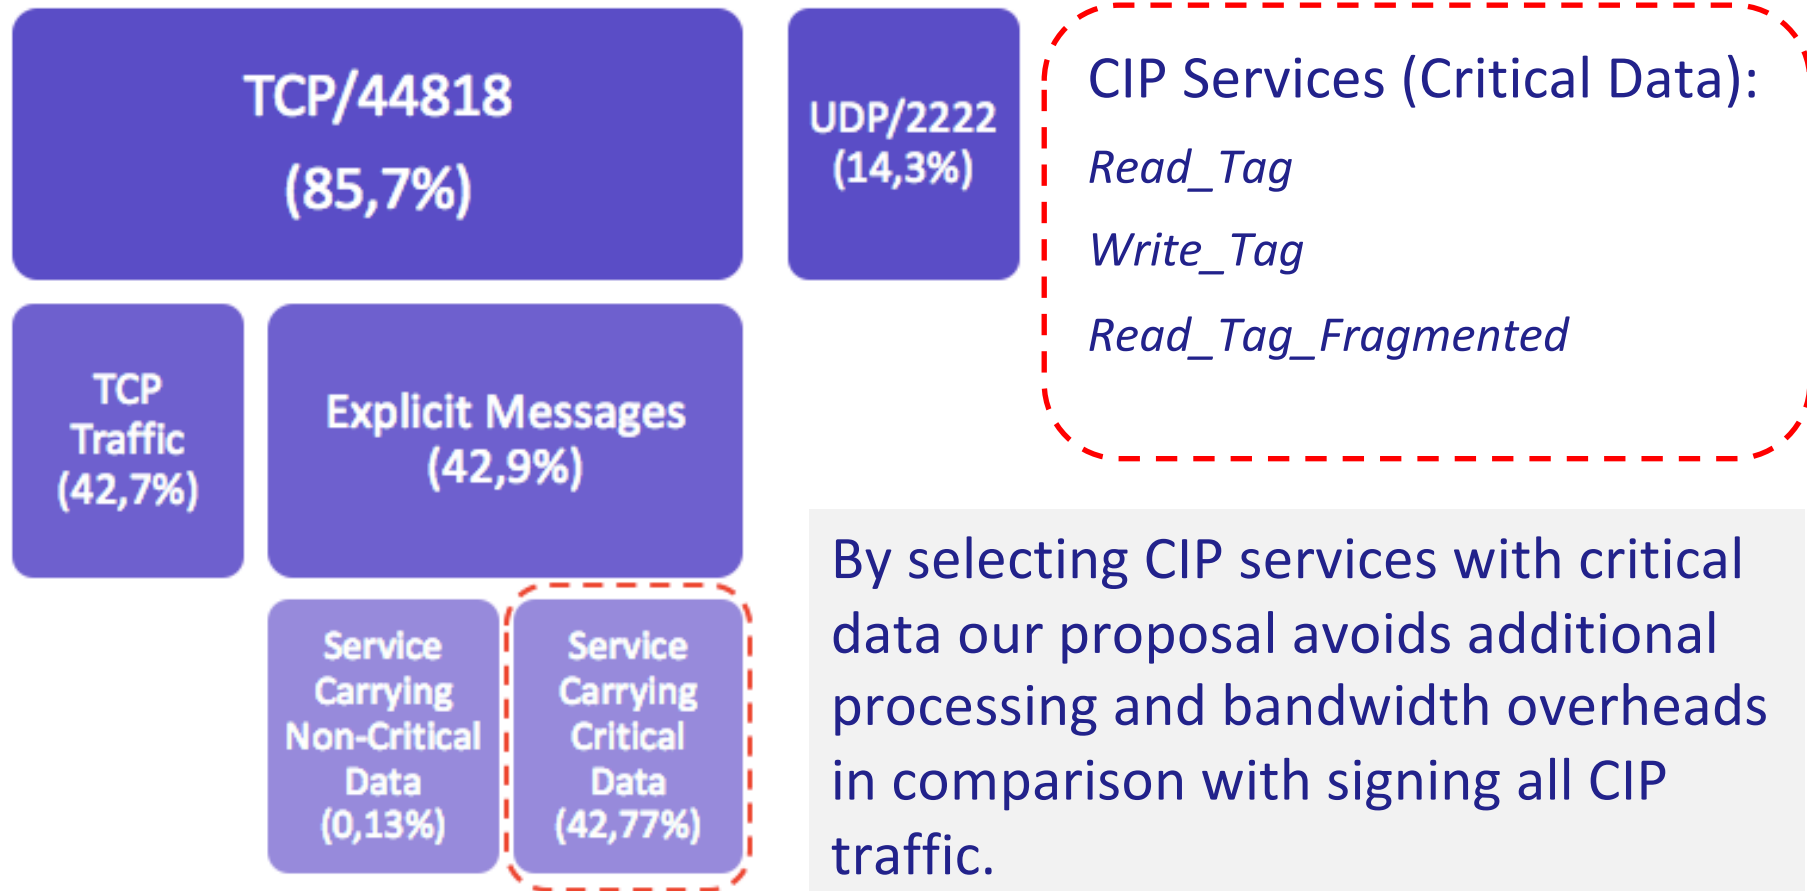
TCP/44818
(85,7%)

UDP/2222
(14,3%)

CIP Services (Critical Data):
Read_Tag
Write_Tag
Read_Tag_Fragmented

TCP Traffic
(42,7%)

Explicit Messages
(42,9%)

Service Carrying Non-Critical Data
(0,13%)

Service Carrying Critical Data
(42,77%)

By selecting CIP services with critical data our proposal avoids additional processing and bandwidth overheads in comparison with signing all CIP traffic.